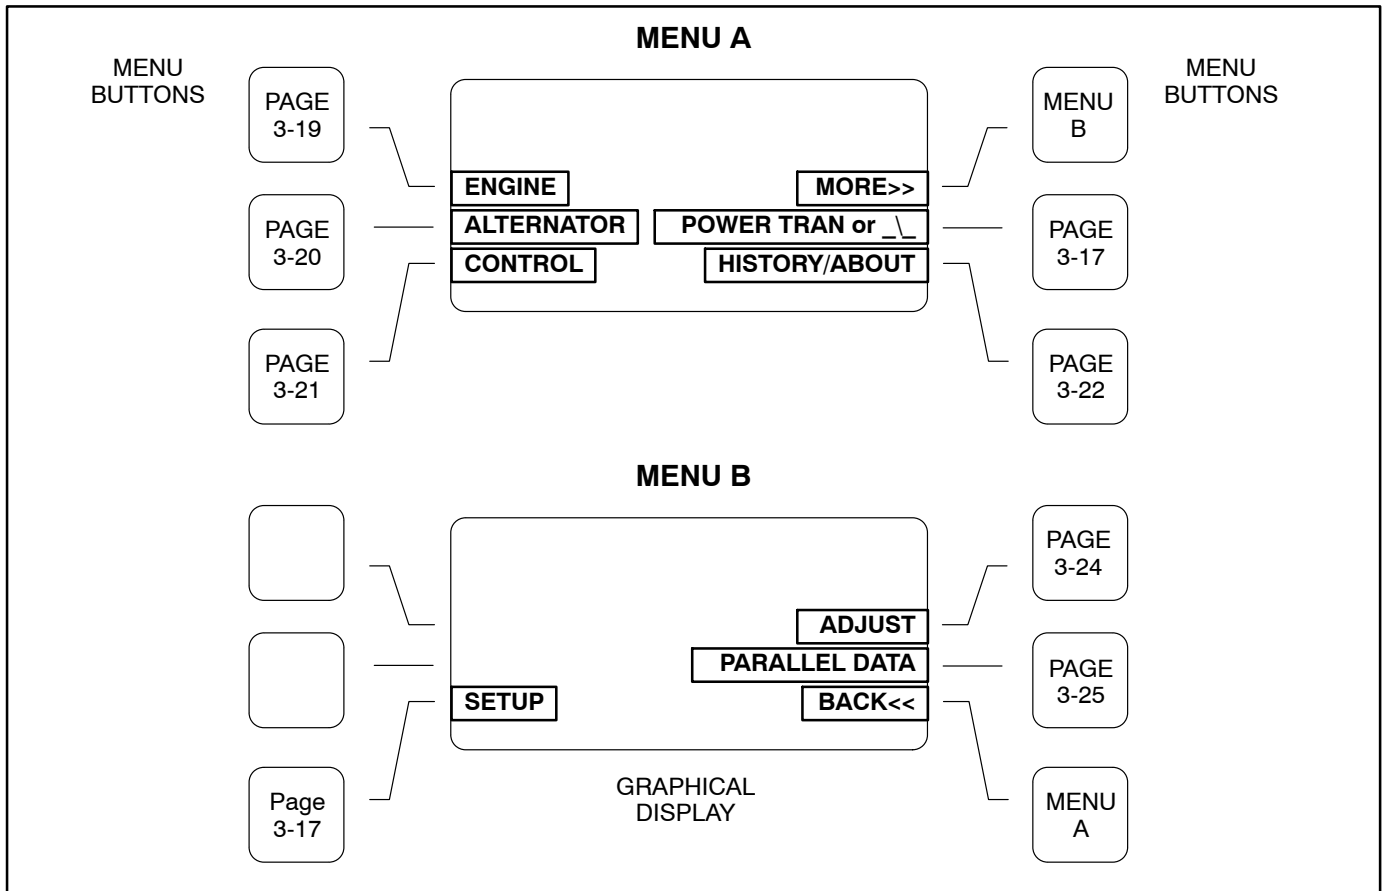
MENU A

MENU BUTTONS

PAGE 3-19

ENGINE

PAGE 3-20

ALTERNATOR

CONTROL

PAGE 3-21

MENU BUTTONS

MENU B

MORE>>

POWER TRAN or _\_

PAGE 3-17

HISTORY/ABOUT

PAGE 3-22

MENU B

ADJUST

PAGE 3-24

PARALLEL DATA

PAGE 3-25

SETUP

BACK<<

Page 3-17

GRAPHICAL DISPLAY

MENU A